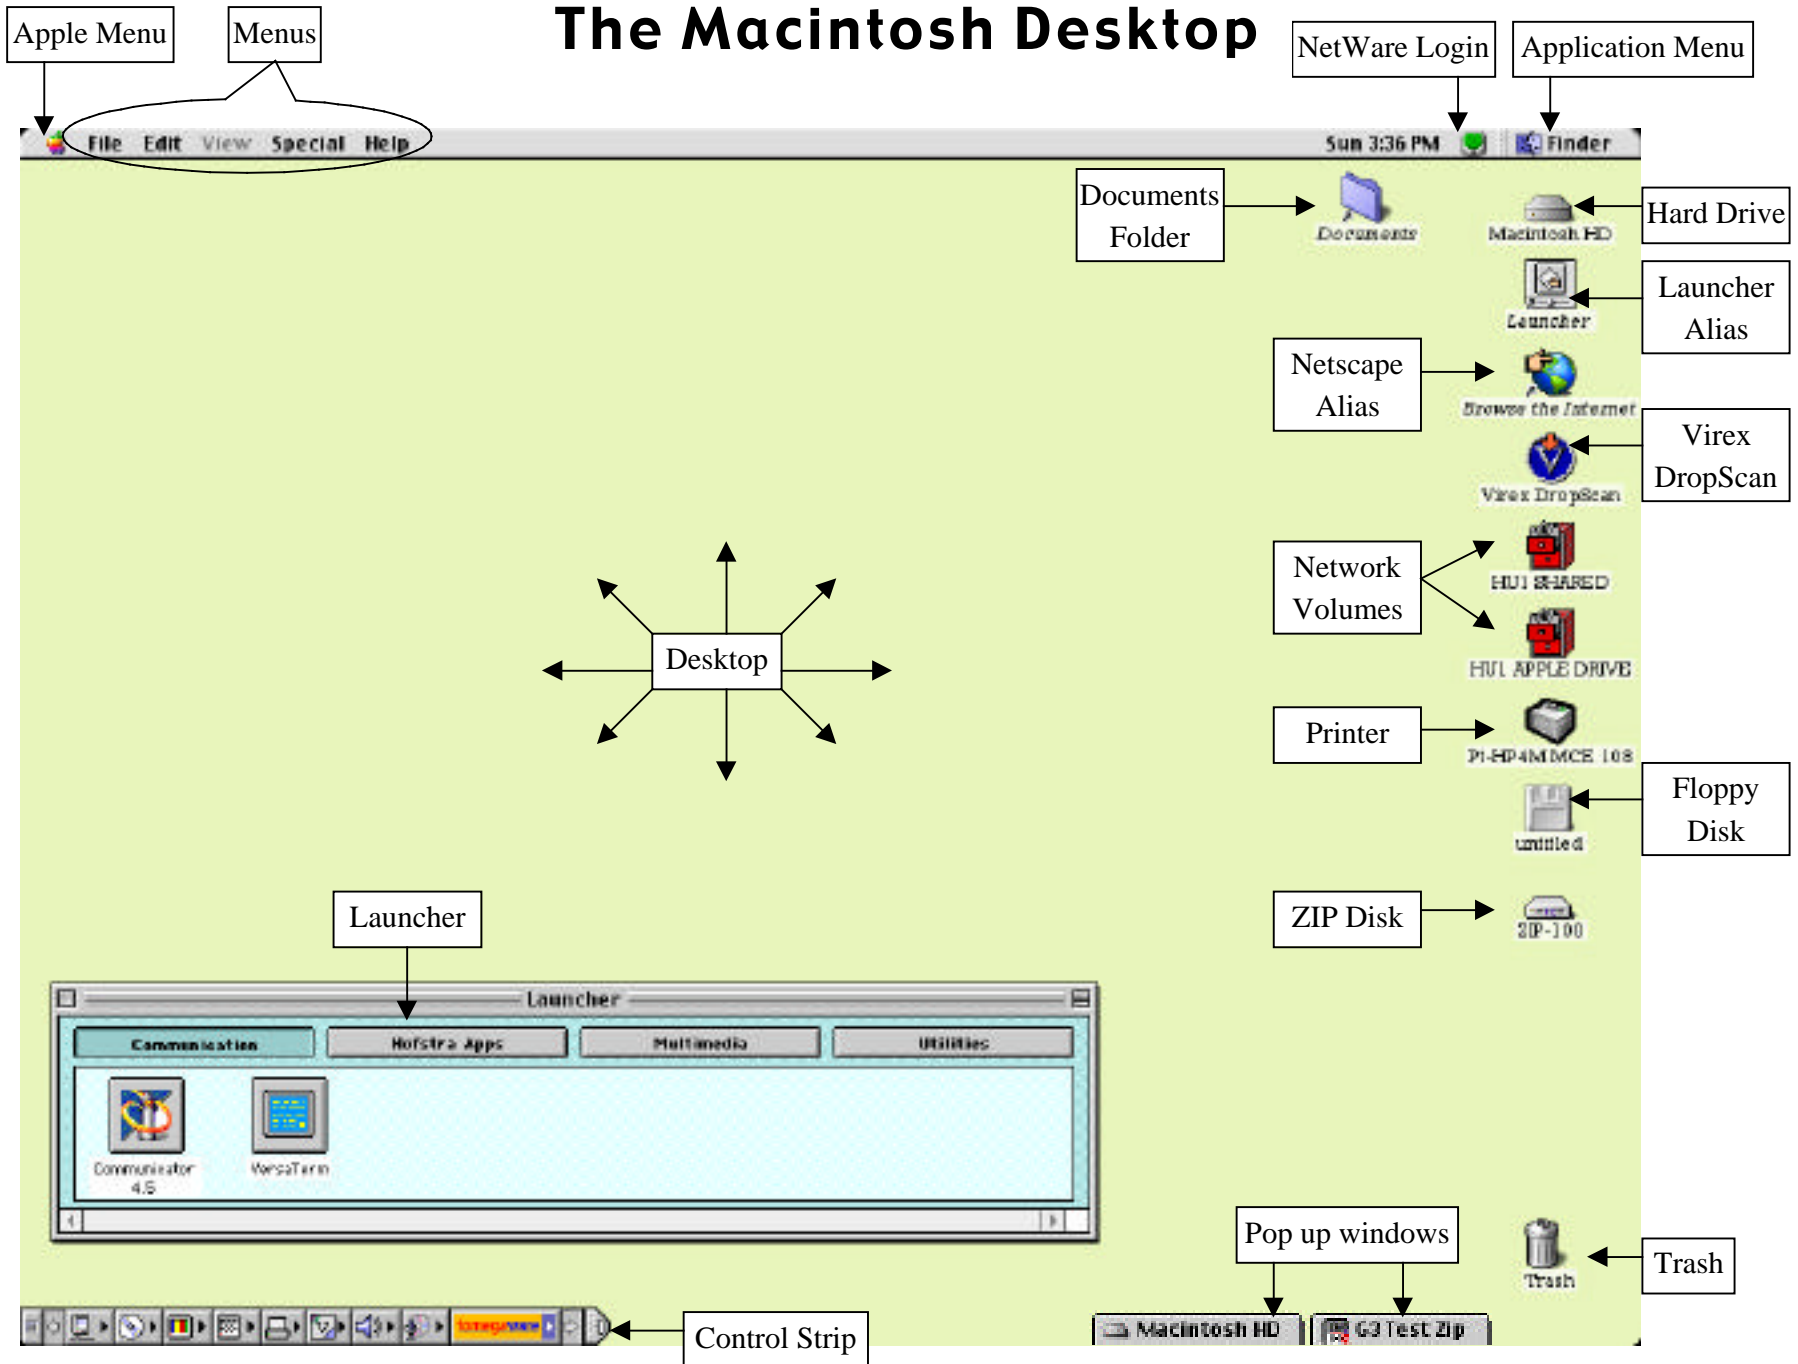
The Macintosh Desktop

Apple Menu

Menus

NetWare Login

Application Menu

File Edit View Special Help

Sun 3:36 PM

Finder

Documents Folder

Documents

Macintosh HD

Hard Drive

Launcher

Launcher Alias

Netscape Alias

Browse the Internet

Virex DropScan

Virex DropScan

Network Volumes

HU1 SHARED

HU1 APPLE DRIVE

Desktop

Printer

P1-HP4M MCE 108

Floppy Disk

untitled

ZIP Disk

ZIP-100

Launcher

Launcher

Communication

Hofstra Apps

Multimedia

Utilities

Communicator 4.5

VersaTerm

Pop up windows

Trash

Trash

Control Strip

Macintosh HD

G3 Test Zip